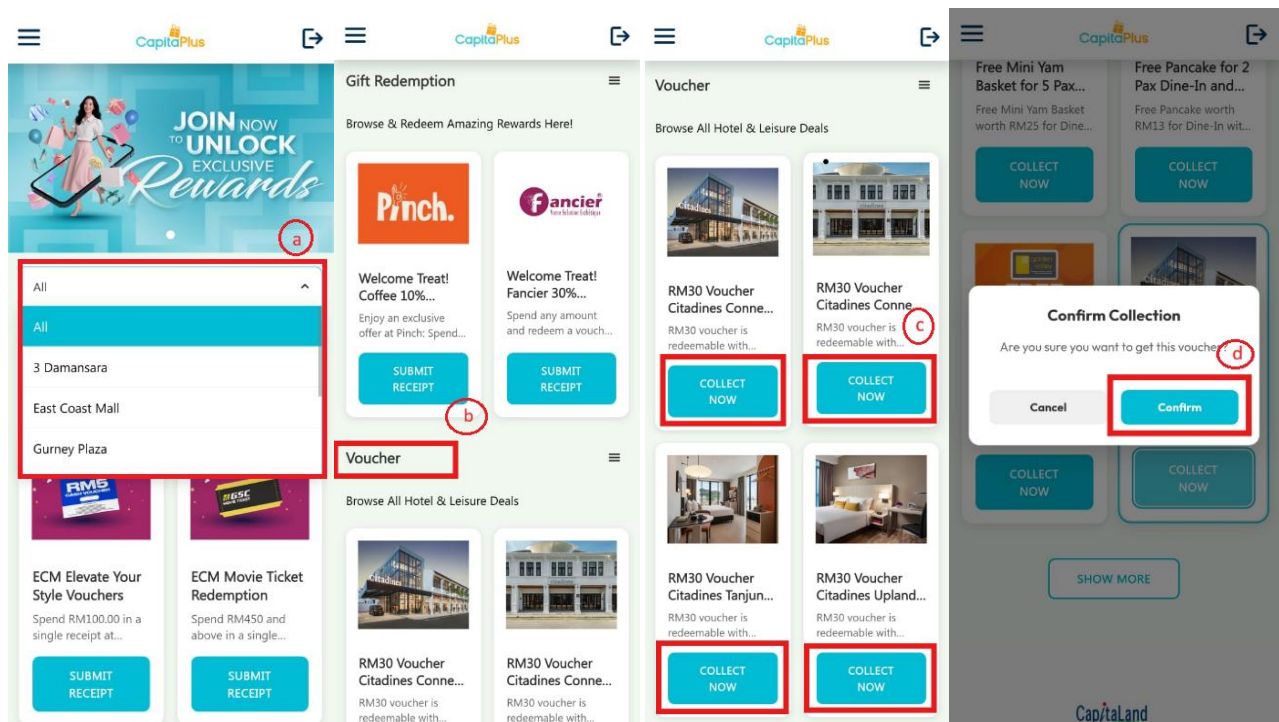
CapitaPlus

JOIN NOW TO UNLOCK EXCLUSIVE Rewards

a

All

All

3 Damansara

East Coast Mall

Gurney Plaza

RM5

GSC

ECM Elevate Your Style Vouchers

Spend RM100.00 in a single receipt at...

SUBMIT RECEIPT

ECM Movie Ticket Redemption

Spend RM450 and above in a single...

SUBMIT RECEIPT

CapitaPlus

Gift Redemption

Browse & Redeem Amazing Rewards Here!

Pinch.

Welcome Treat! Coffee 10%...

Enjoy an exclusive offer at Pinch: Spend...

SUBMIT RECEIPT

fancier

Welcome Treat! Fancier 30%...

Spend any amount and redeem a vouch...

SUBMIT RECEIPT

b

Voucher

Browse All Hotel & Leisure Deals

RM30 Voucher Citadines Conne...

RM30 voucher is redeemable with...

RM30 Voucher Citadines Conne...

RM30 voucher is redeemable with...

CapitaPlus

Voucher

Browse All Hotel & Leisure Deals

RM30 Voucher Citadines Conne...

RM30 voucher is redeemable with...

COLLECT NOW

RM30 Voucher Citadines Conne...

RM30 voucher is redeemable with...

c

COLLECT NOW

RM30 Voucher Citadines Tanjun...

RM30 voucher is redeemable with...

COLLECT NOW

RM30 Voucher Citadines Upland...

RM30 voucher is redeemable with...

COLLECT NOW

CapitaPlus

Free Mini Yam Basket for 5 Pax...

Free Mini Yam Basket worth RM25 for Dine...

COLLECT NOW

Free Pancake for 2 Pax Dine-In and...

Free Pancake worth RM13 for Dine-In wit...

COLLECT NOW

Confirm Collection

Are you sure you want to get this voucher?

d

Cancel

Confirm

COLLECT NOW

COLLECT NOW

SHOW MORE

CapitaLand